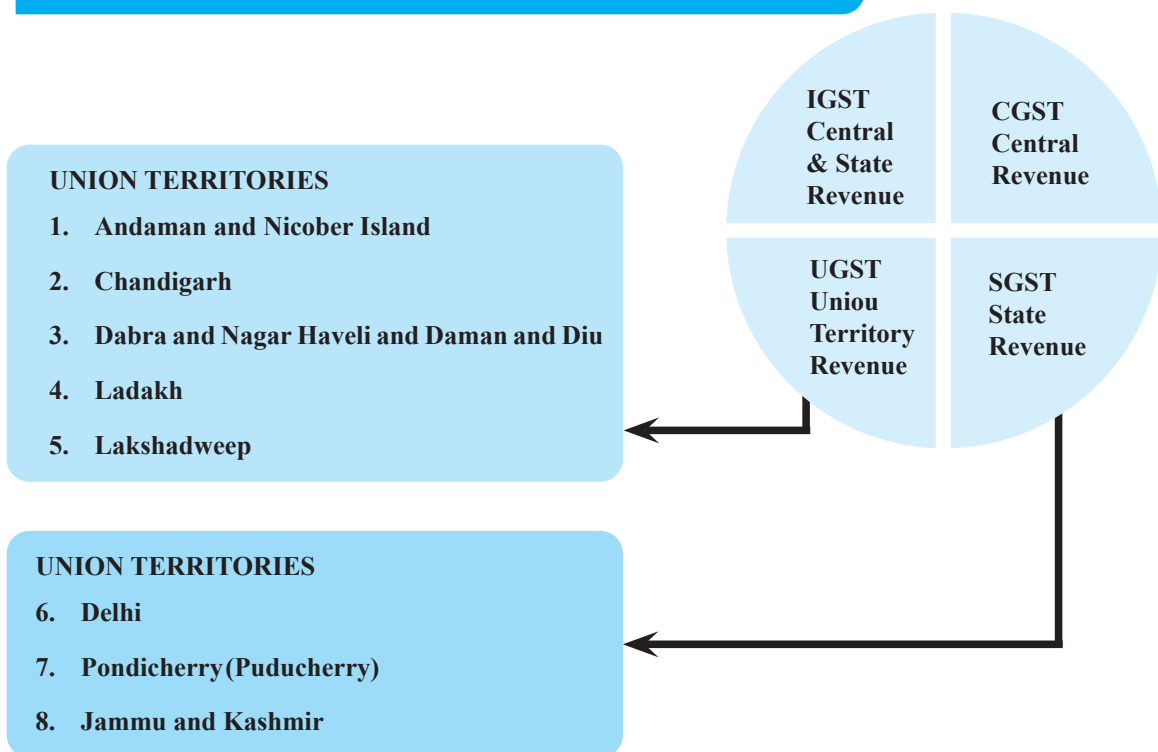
IGST
Central
& State
Revenue

CGST
Central
Revenue

UGST
Uniou
Territory
Revenue

SGST
State
Revenue

UNION TERRITORIES
1. Andaman and Nicober Island
2. Chandigarh
3. Dabra and Nagar Haveli and Daman and Diu
4. Ladakh
5. Lakshadweep

UNION TERRITORIES
6. Delhi
7. Pondicherry(Puducherry)
8. Jammu and Kashmir